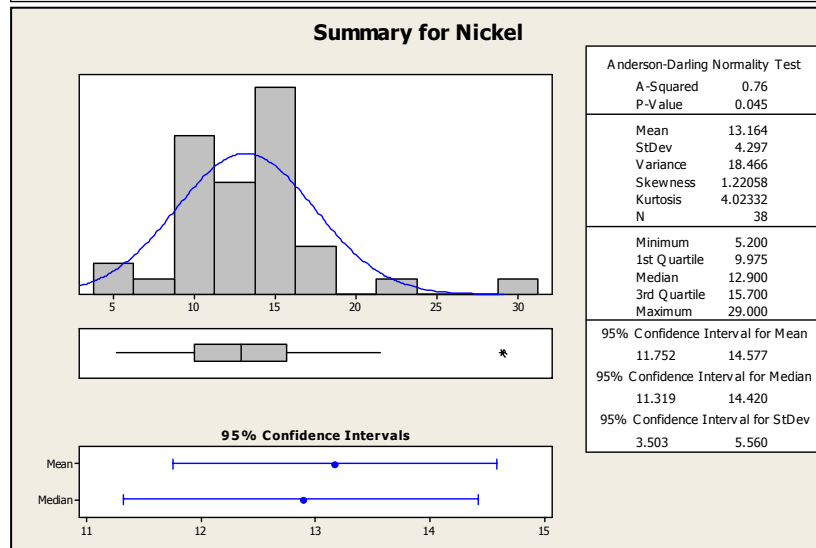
Summary for Nickel

5 10 15 20 25 30

95% Confidence Intervals

Mean
Median

11 12 13 14 15

Anderson-Darling Normality Test

| | |
|---|---|
| A-Squared | 0.76 |
| P-Value | 0.045 |
| Mean | 13.164 |
| StDev | 4.297 |
| Variance | 18.466 |
| Skewness | 1.22058 |
| Kurtosis | 4.02332 |
| N | 38 |
| Minimum | 5.200 |
| 1st Quartile | 9.975 |
| Median | 12.900 |
| 3rd Quartile | 15.700 |
| Maximum | 29.000 |

95% Confidence Interval for Mean
11.752 14.577
95% Confidence Interval for Median
11.319 14.420
95% Confidence Interval for StDev
3.503 5.560